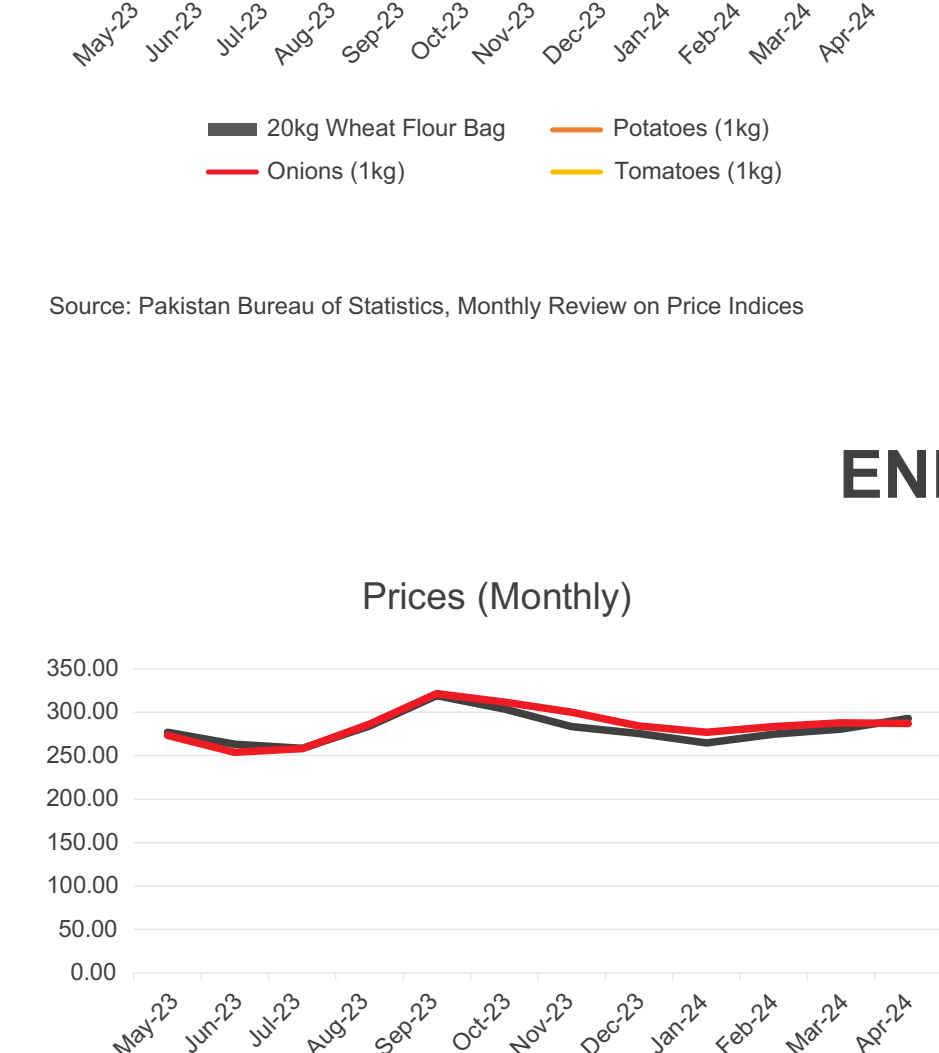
May-23 Jun-23 Jul-23 Aug-23 Sep-23 Oct-23 Nov-23 Dec-23 Jan-24 Feb-24 Mar-24 Apr-24

20kg Wheat Flour Bag
Potatoes (1kg)
Onions (1kg)
Tomatoes (1kg)

Source: Pakistan Bureau of Statistics, Monthly Review on Price Indices

EN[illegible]

Prices (Monthly)

350.00
300.00
250.00
200.00
150.00
100.00
50.00
0.00

May-23 Jun-23 Jul-23 Aug-23 Sep-23 Oct-23 Nov-23 Dec-23 Jan-24 Feb-24 Mar-24 Apr-24